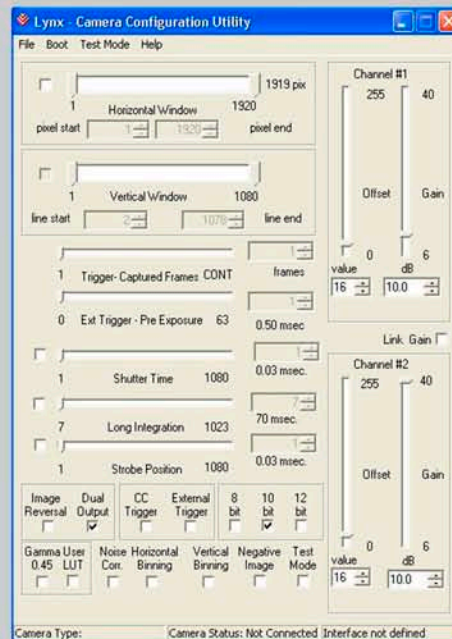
Lynx - Camera Configuration Utility

File Boot Test Mode Help

1919 pix

1 Horizontal Window 1920

pixel start 1 1920 pixel end

1 Vertical Window 1080

line start 2 1078 line end

1

1 Trigger- Captured Frames CONT frames

1

0 Ext Trigger - Pre Exposure 63 0.50 msec

1

1 Shutter Time 1080 0.03 msec.

7

7 Long Integration 1023 70 msec.

1

1 Strobe Position 1080 0.03 msec.

Image Reversal

Dual Output

CC Trigger

External Trigger

8 bit

10 bit

12 bit

Gamma 0.45

User LUT

Noise Corr.

Horizontal Binning

Vertical Binning

Negative Image

Test Mode

Channel #1

255

40

Offset

Gain

0

6

value 16

dB 10.0

Link Gain

Channel #2

255

40

Offset

Gain

0

6

value 16

dB 10.0

Camera Type:

Camera Status: Not Connected

Interface not defined